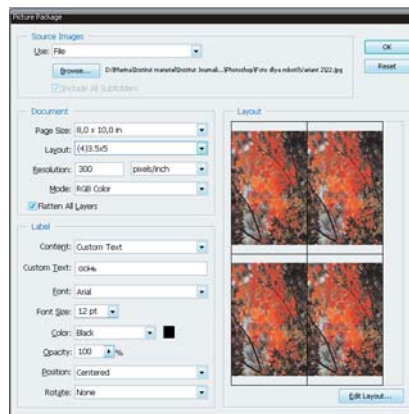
Picture Package

Source Images

Use: File

Browse... D:\Marina\Instrut materiali\Instrut Journal...\Photoshop\Foto dlya mbot\Variant 2\22.jpg

Include All Subfolders

OK

Reset

Document

Page Size: 8,0 x 10,0 in

Layout: (4)3.5x5

Resolution: 300 pixels/inch

Mode: RGB Color

Flatten All Layers

Label

Content: Custom Text

Custom Text: ООНь

Font: Arial

Font Size: 12 pt

Color: Black

Opacity: 100 %

Position: Centered

Rotate: None

Layout

Edit Layout...